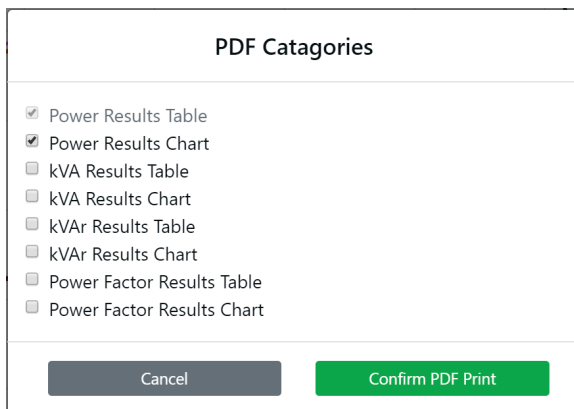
PDF Catagories

Power Results Table
Power Results Chart
kVA Results Table
kVA Results Chart
kVAr Results Table
kVAr Results Chart
Power Factor Results Table
Power Factor Results Chart

Cancel
Confirm PDF Print